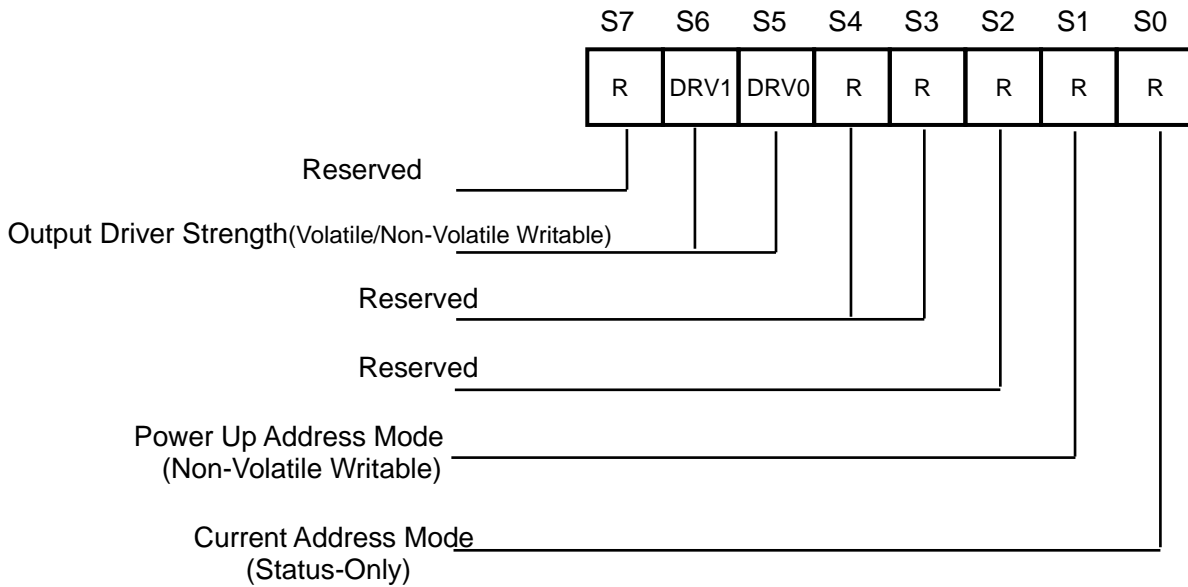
| S7 | S6 | S5 | S4 | S3 | S2 | S1 | S0 |
|---|---|---|---|---|---|---|---|
| R | DRV1 | DRV0 | R | R | R | R | R |

Reserved

Output Driver Strength(Volatile/Non-Volatile Writable)

Reserved

Reserved

Power Up Address Mode
(Non-Volatile Writable)

Current Address Mode
(Status-Only)